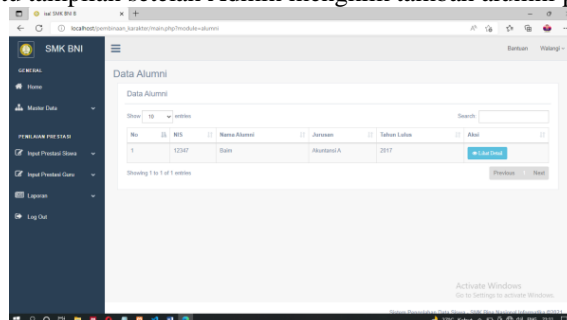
tampilan setelah Admin mengisi tambah alumni p

sal SMK BNI B

localhost/pembinaan_karakter/main.php?module=alumni

SMK BNI

Bantuan Walangi

GENERAL

Home

Master Data

PENILAIAN PRESTASI

Input Prestasi Siswa

Input Prestasi Guru

Laporan

Log Out

Data Alumni

Data Alumni

Show 10 entries

Search

| No | NIS | Nama Alumni | Jurusan | Tahun Lulus | Aksi |
|---|---|---|---|---|---|
| 1 | 12347 | Salim | Akuntansi A | 2017 | Lihat Detail |

Showing 1 to 1 of 1 entries

Previous Next

Activate Windows
Go to Settings to activate Windows.

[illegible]